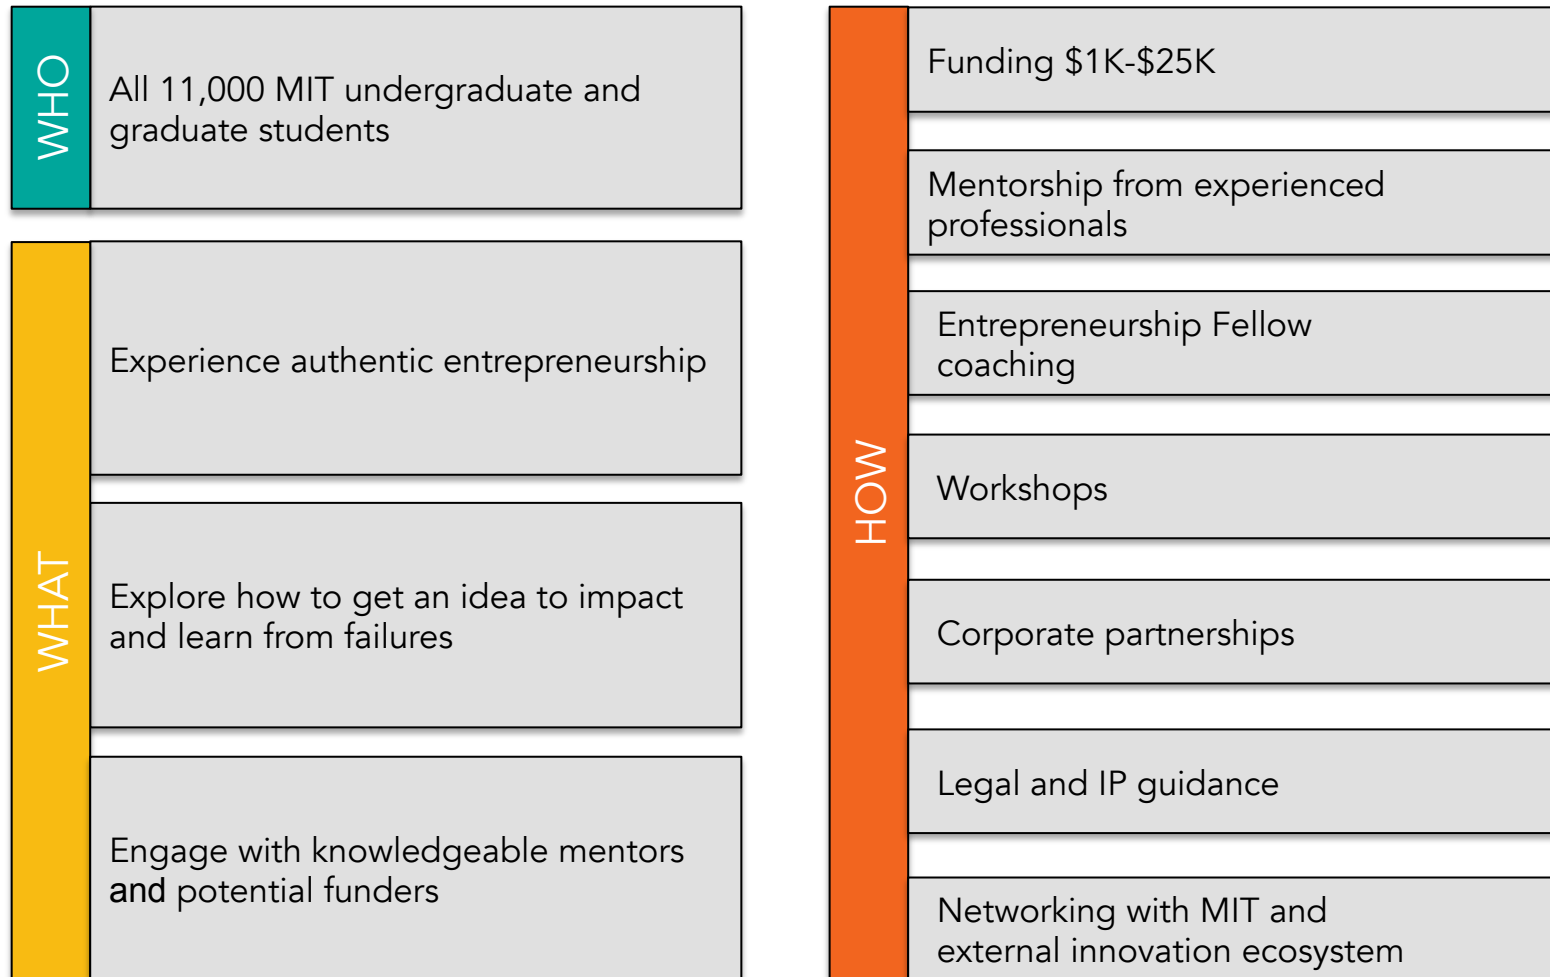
WHO

All 11,000 MIT undergraduate and graduate students

WHAT

Experience authentic entrepreneurship

Explore how to get an idea to impact and learn from failures

Engage with knowledgeable mentors and potential funders

HOW

Funding \$1K-\$25K

Mentorship from experienced professionals

Entrepreneurship Fellow coaching

Workshops

Corporate partnerships

Legal and IP guidance

Networking with MIT and external innovation ecosystem